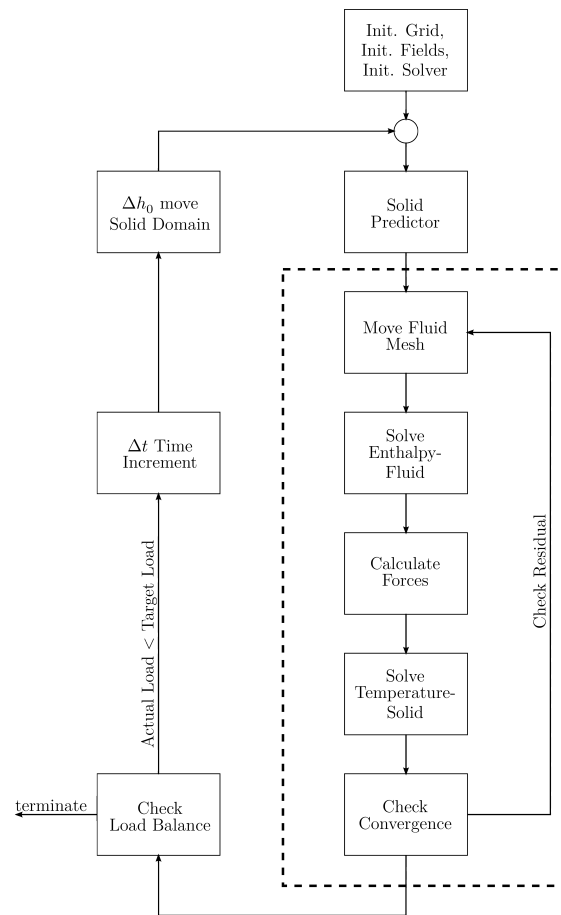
Init. Grid,
Init. Fields,
Init. Solver

$\Delta h_0$ move
Solid Domain

Solid
Predictor

Move Fluid
Mesh

$\Delta t$ Time
Increment

Solve
Enthalpy-
Fluid

Calculate
Forces

Check Residual

Actual Load < Target Load

Solve
Temperature-
Solid

terminate

Check
Load Balance

Check
Convergence